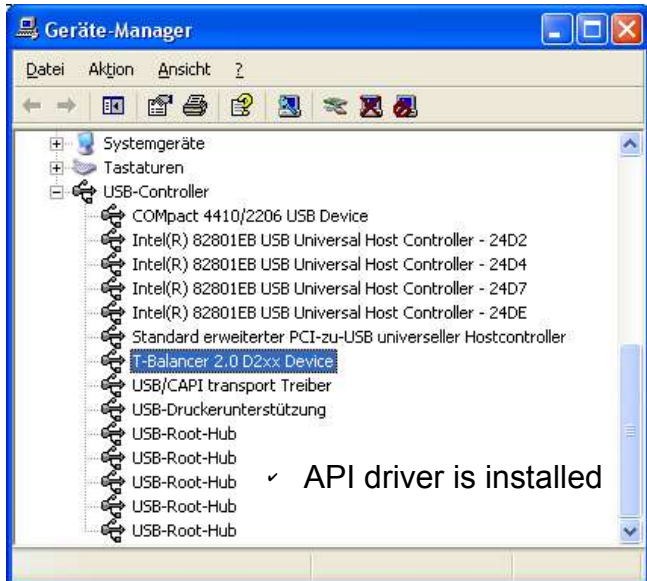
Geräte-Manager

Datei Aktion Ansicht ?

Systemgeräte
Tastaturen
USB-Controller
COMpact 4410/2206 USB Device
Intel(R) 82801EB USB Universal Host Controller - 24D2
Intel(R) 82801EB USB Universal Host Controller - 24D4
Intel(R) 82801EB USB Universal Host Controller - 24D7
Intel(R) 82801EB USB Universal Host Controller - 24DE
Standard erweiterter PCI-zu-USB universeller Hostcontroller
T-Balancer 2.0 D2xx Device
USB/CAPI transport Treiber
USB-Druckerunterstützung
USB-Root-Hub
USB-Root-Hub
USB-Root-Hub
USB-Root-Hub
USB-Root-Hub

✓ API driver is installed